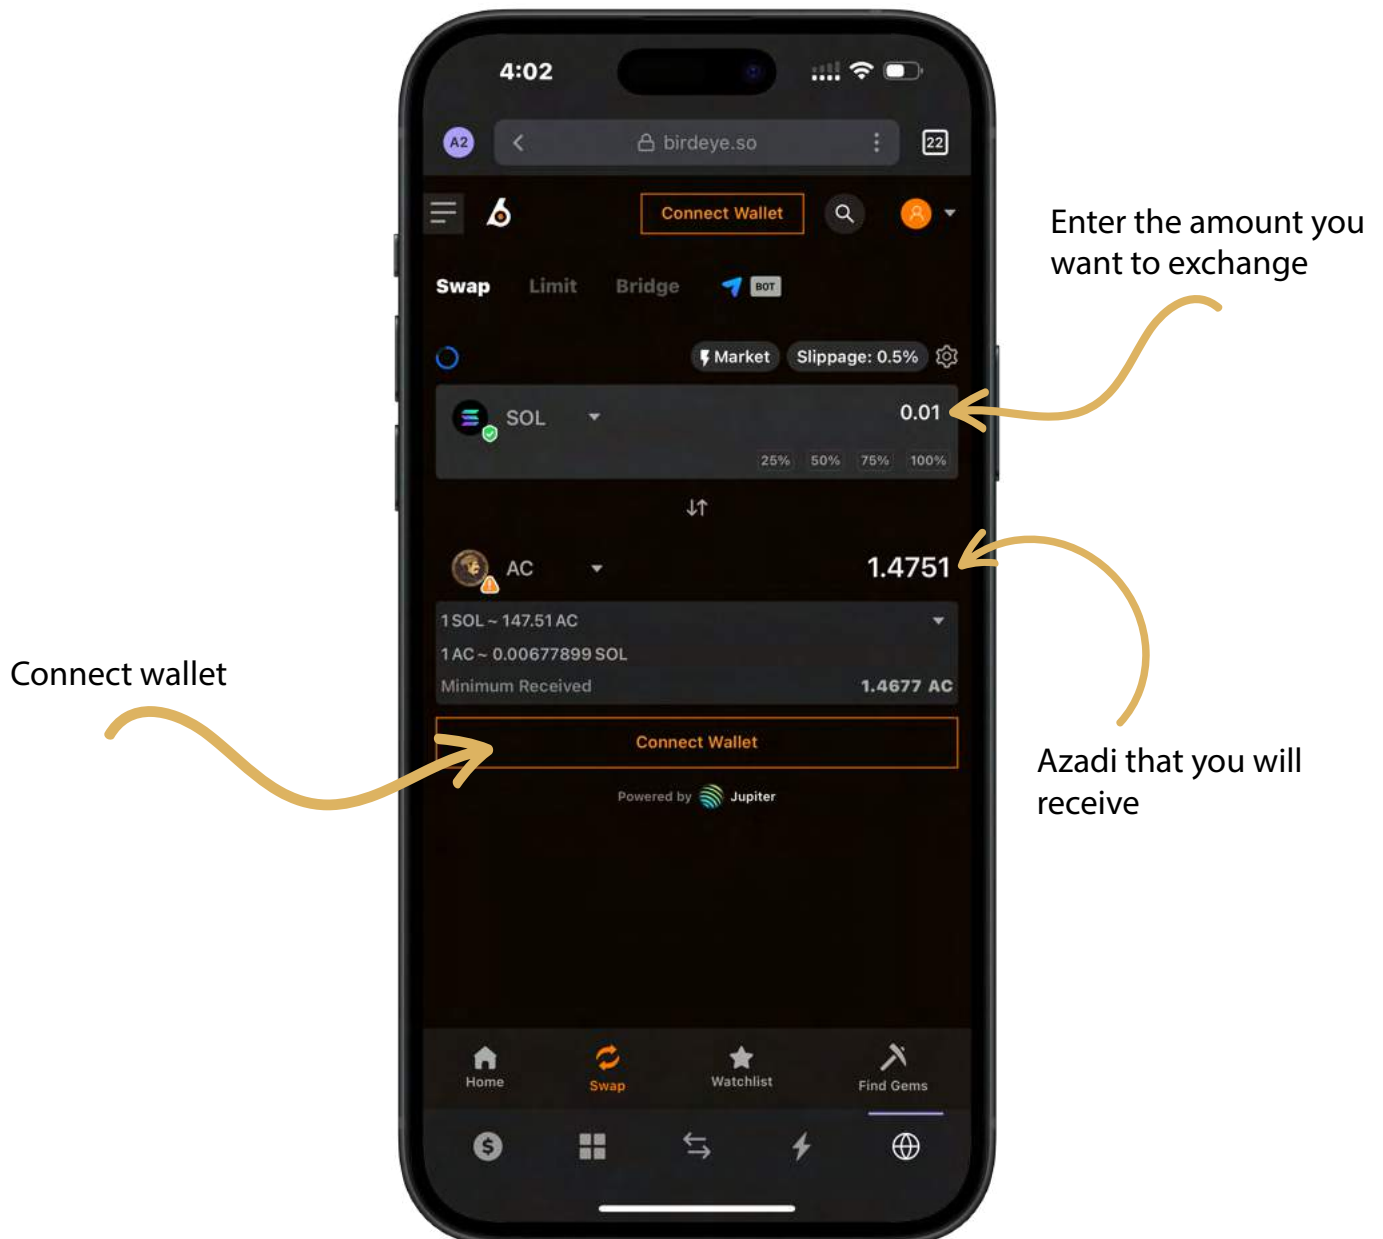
4:02

A2

birdeye.so

22

Connect Wallet

Swap Limit Bridge BOT

Market Slippage: 0.5%

SOL 0.01

25% 50% 75% 100%

AC 1.4751

1 SOL ~ 147.51 AC

1 AC ~ 0.00677899 SOL

Minimum Received 1.4677 AC

Connect Wallet

Powered by Jupiter

Home Swap Watchlist Find Gems

Enter the amount you want to exchange

Azadi that you will receive

Connect wallet